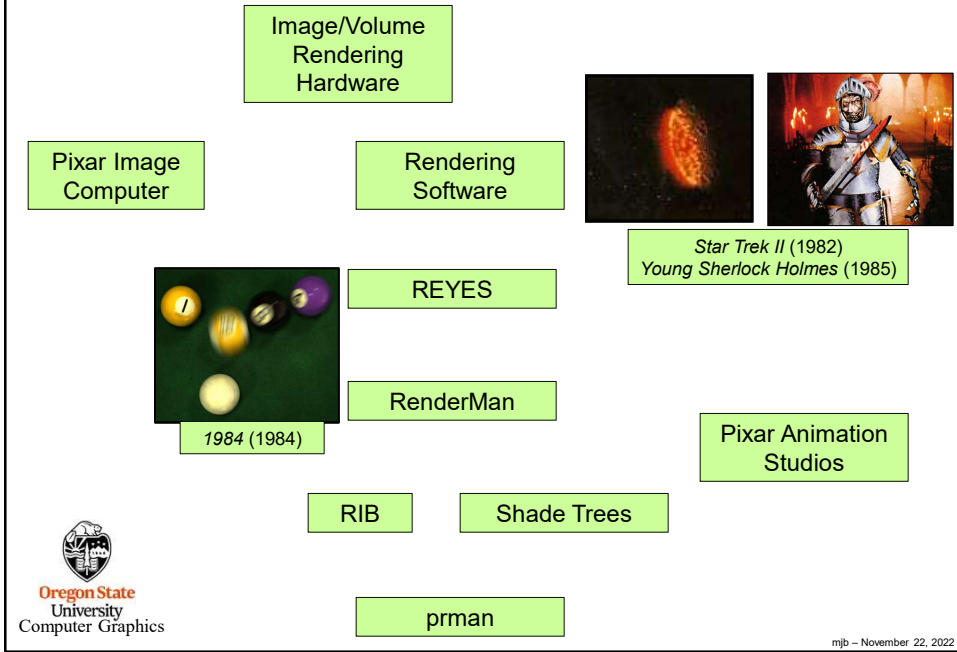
Image/Volume Rendering Hardware

Pixar Image Computer

Rendering Software

Star Trek II (1982)
Young Sherlock Holmes (1985)

REYES

RenderMan

1984 (1984)

Pixar Animation Studios

RIB

Shade Trees

prman

Oregon State
University
Computer Graphics

mjb – November 22, 2022